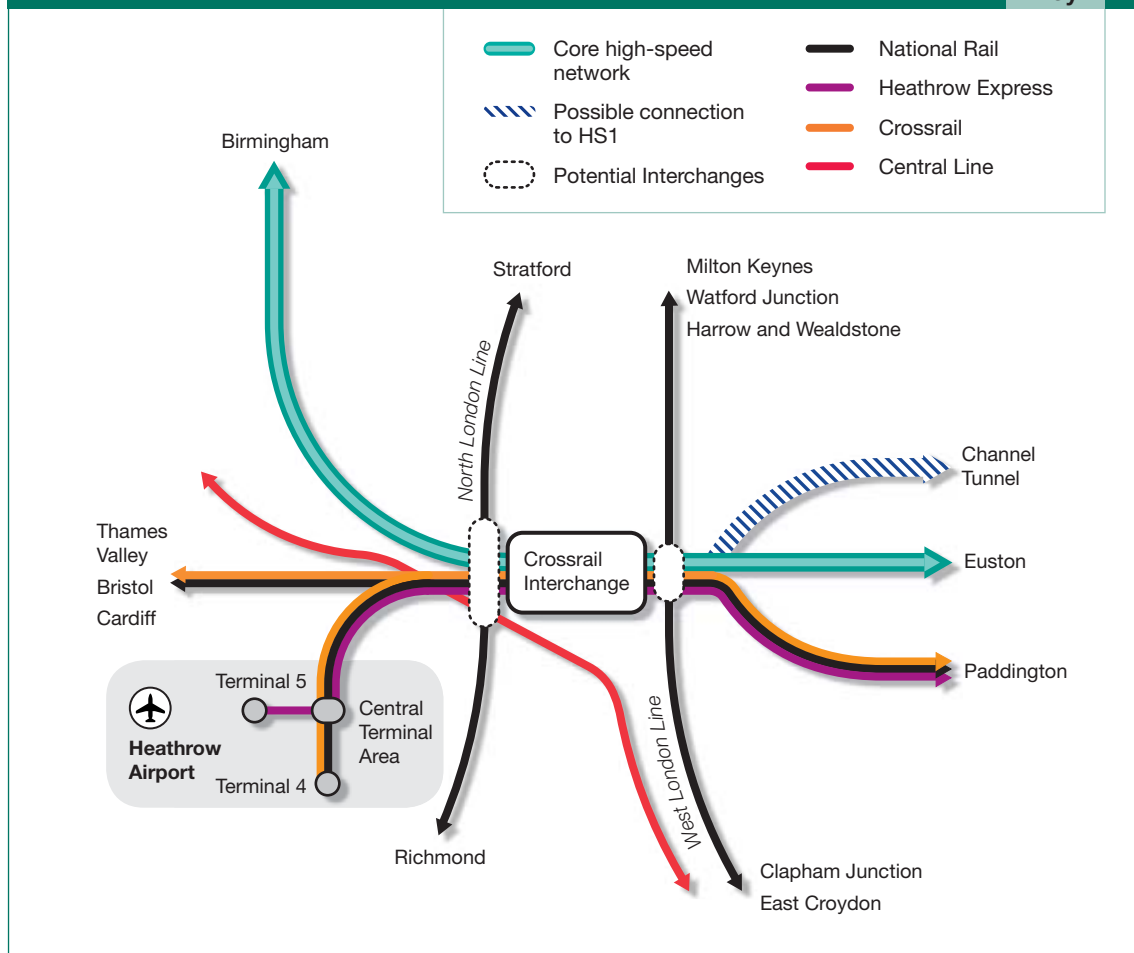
Core high-speed network
Possible connection to HS1
Potential Interchanges
National Rail
Heathrow Express
Crossrail
Central Line

Birmingham

Stratford

North London Line

Milton Keynes
Watford Junction
Harrow and Wealdstone

Channel Tunnel

Thames Valley
Bristol
Cardiff

Crossrail Interchange

Euston

Paddington

Terminal 5
Central Terminal Area
Heathrow Airport
Terminal 4

West London Line

Richmond

Clapham Junction
East Croydon